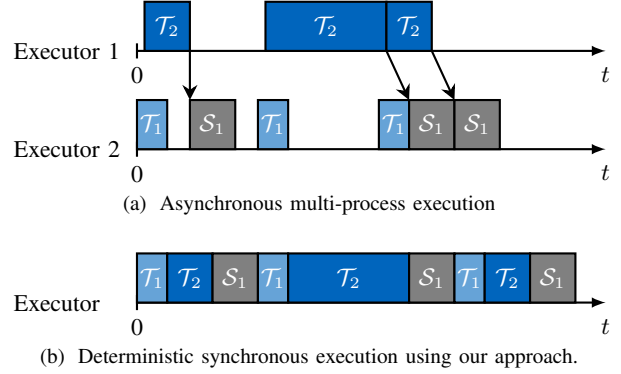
$\mathcal{T}_2$ $\mathcal{T}_2$ $\mathcal{T}_2$

Executor 1

0 $t$

$\mathcal{T}_1$ $\mathcal{S}_1$ $\mathcal{T}_1$ $\mathcal{T}_1$ $\mathcal{S}_1$ $\mathcal{S}_1$

Executor 2

0 $t$

(a) Asynchronous multi-process execution

$\mathcal{T}_1$ $\mathcal{T}_2$ $\mathcal{S}_1$ $\mathcal{T}_1$ $\mathcal{T}_2$ $\mathcal{S}_1$ $\mathcal{T}_1$ $\mathcal{T}_2$ $\mathcal{S}_1$

Executor

0 $t$

(b) Deterministic synchronous execution using our approach.